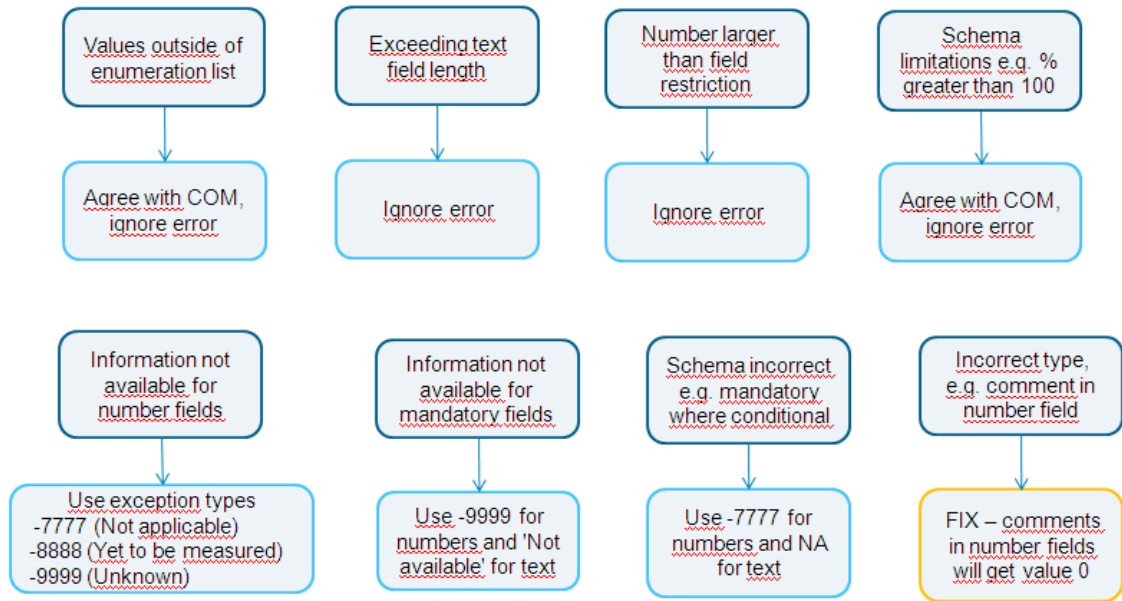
Values outside of enumeration list

Agree with COM, ignore error

Exceeding text field length

Ignore error

Number larger than field restriction

Ignore error

Schema limitations e.g. % greater than 100

Agree with COM, ignore error

Information not available for number fields

Use exception types
-7777 (Not applicable)
-8888 (Yet to be measured)
-9999 (Unknown)

Information not available for mandatory fields

Use -9999 for numbers and 'Not available' for text

Schema incorrect e.g. mandatory where conditional

Use -7777 for numbers and NA for text

Incorrect type, e.g. comment in number field

FIX – comments in number fields will get value 0